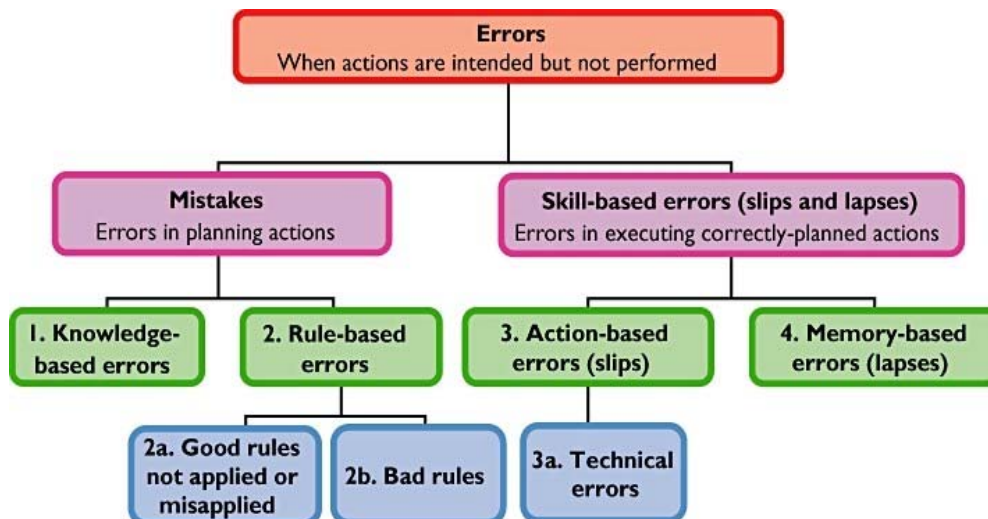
Errors
When actions are intended but not performed

Mistakes
Errors in planning actions

Skill-based errors (slips and lapses)
Errors in executing correctly-planned actions

1. Knowledge-based errors

2. Rule-based errors

3. Action-based errors (slips)

4. Memory-based errors (lapses)

2a. Good rules not applied or misapplied

2b. Bad rules

3a. Technical errors